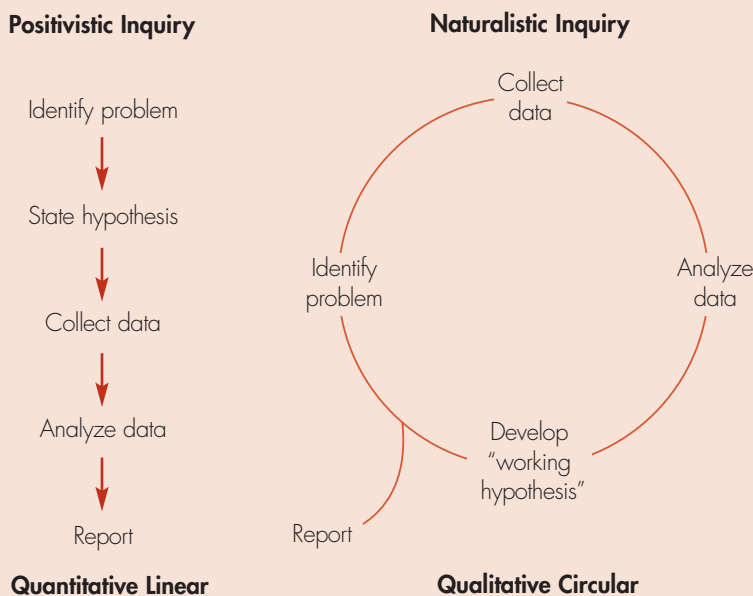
Positivistic Inquiry

Identify problem

State hypothesis

Collect data

Analyze data

Report

Quantitative Linear

Naturalistic Inquiry

Collect data

Analyze data

Develop "working hypothesis"

Identify problem

Report

Qualitative Circular